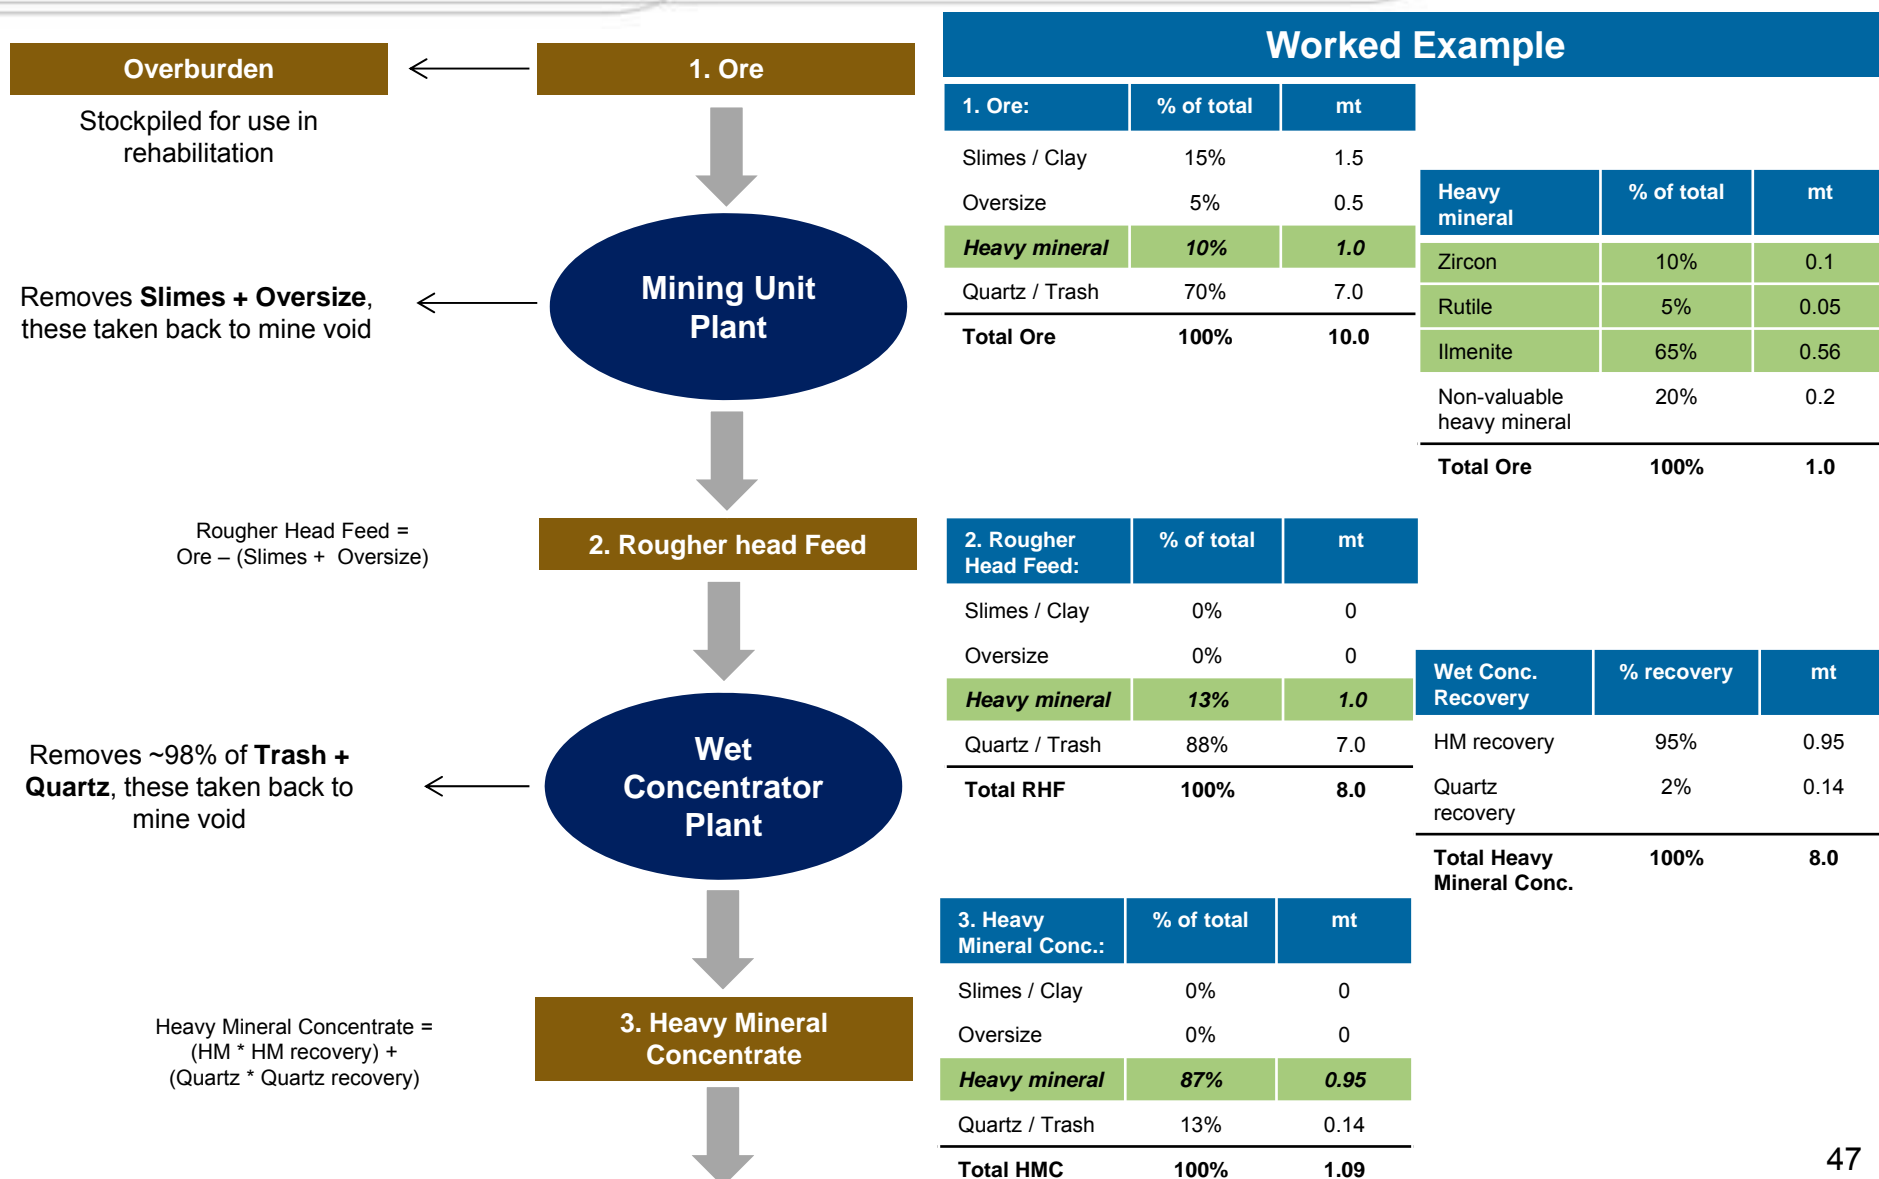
Overburden

Stockpiled for use in rehabilitation

1. Ore

Mining Unit Plant

Removes **Slimes + Oversize**, these taken back to mine void

Rougher Head Feed = Ore – (Slimes + Oversize)

2. Rougher head Feed

Wet Concentrator Plant

Removes ~98% of **Trash + Quartz**, these taken back to mine void

Heavy Mineral Concentrate = (HM * HM recovery) + (Quartz * Quartz recovery)

3. Heavy Mineral Concentrate

Worked Example

| 1. Ore: | % of total | mt |
|---|---|---|
| Slimes / Clay | 15% | 1.5 |
| Oversize | 5% | 0.5 |
| Heavy mineral | 10% | 1.0 |
| Quartz / Trash | 70% | 7.0 |
| Total Ore | 100% | 10.0 |

| Heavy mineral | % of total | mt |
|---|---|---|
| Zircon | 10% | 0.1 |
| Rutile | 5% | 0.05 |
| Ilmenite | 65% | 0.56 |
| Non-valuable heavy mineral | 20% | 0.2 |
| Total Ore | 100% | 1.0 |

| 2. Rougher Head Feed: | % of total | mt |
|---|---|---|
| Slimes / Clay | 0% | 0 |
| Oversize | 0% | 0 |
| Heavy mineral | 13% | 1.0 |
| Quartz / Trash | 88% | 7.0 |
| Total RHF | 100% | 8.0 |

| Wet Conc. Recovery | % recovery | mt |
|---|---|---|
| HM recovery | 95% | 0.95 |
| Quartz recovery | 2% | 0.14 |
| Total Heavy Mineral Conc. | 100% | 8.0 |

| 3. Heavy Mineral Conc.: | % of total | mt |
|---|---|---|
| Slimes / Clay | 0% | 0 |
| Oversize | 0% | 0 |
| Heavy mineral | 87% | 0.95 |
| Quartz / Trash | 13% | 0.14 |
| Total HMC | 100% | 1.09 |

47